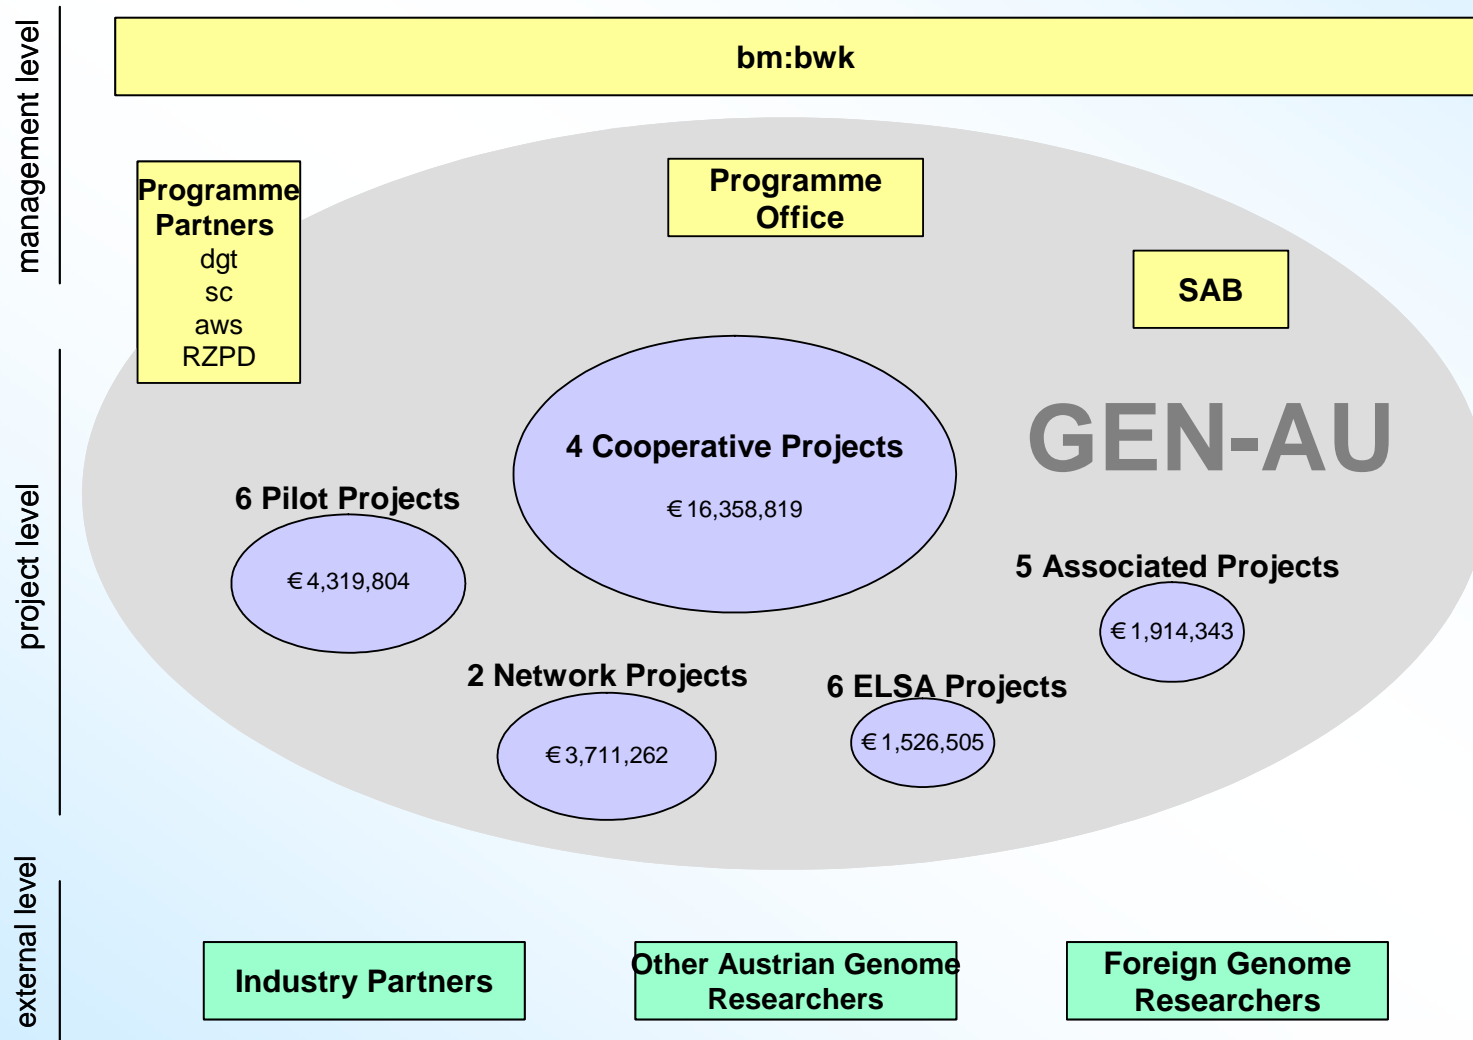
management level

bm:bwk

Programme Partners
dgt
sc
aws
RZPD

Programme Office

SAB

project level

GEN-AU

4 Cooperative Projects
€ 16,358,819

6 Pilot Projects
€ 4,319,804

5 Associated Projects
€ 1,914,343

2 Network Projects
€ 3,711,262

6 ELSA Projects
€ 1,526,505

external level

Industry Partners

Other Austrian Genome Researchers

Foreign Genome Researchers